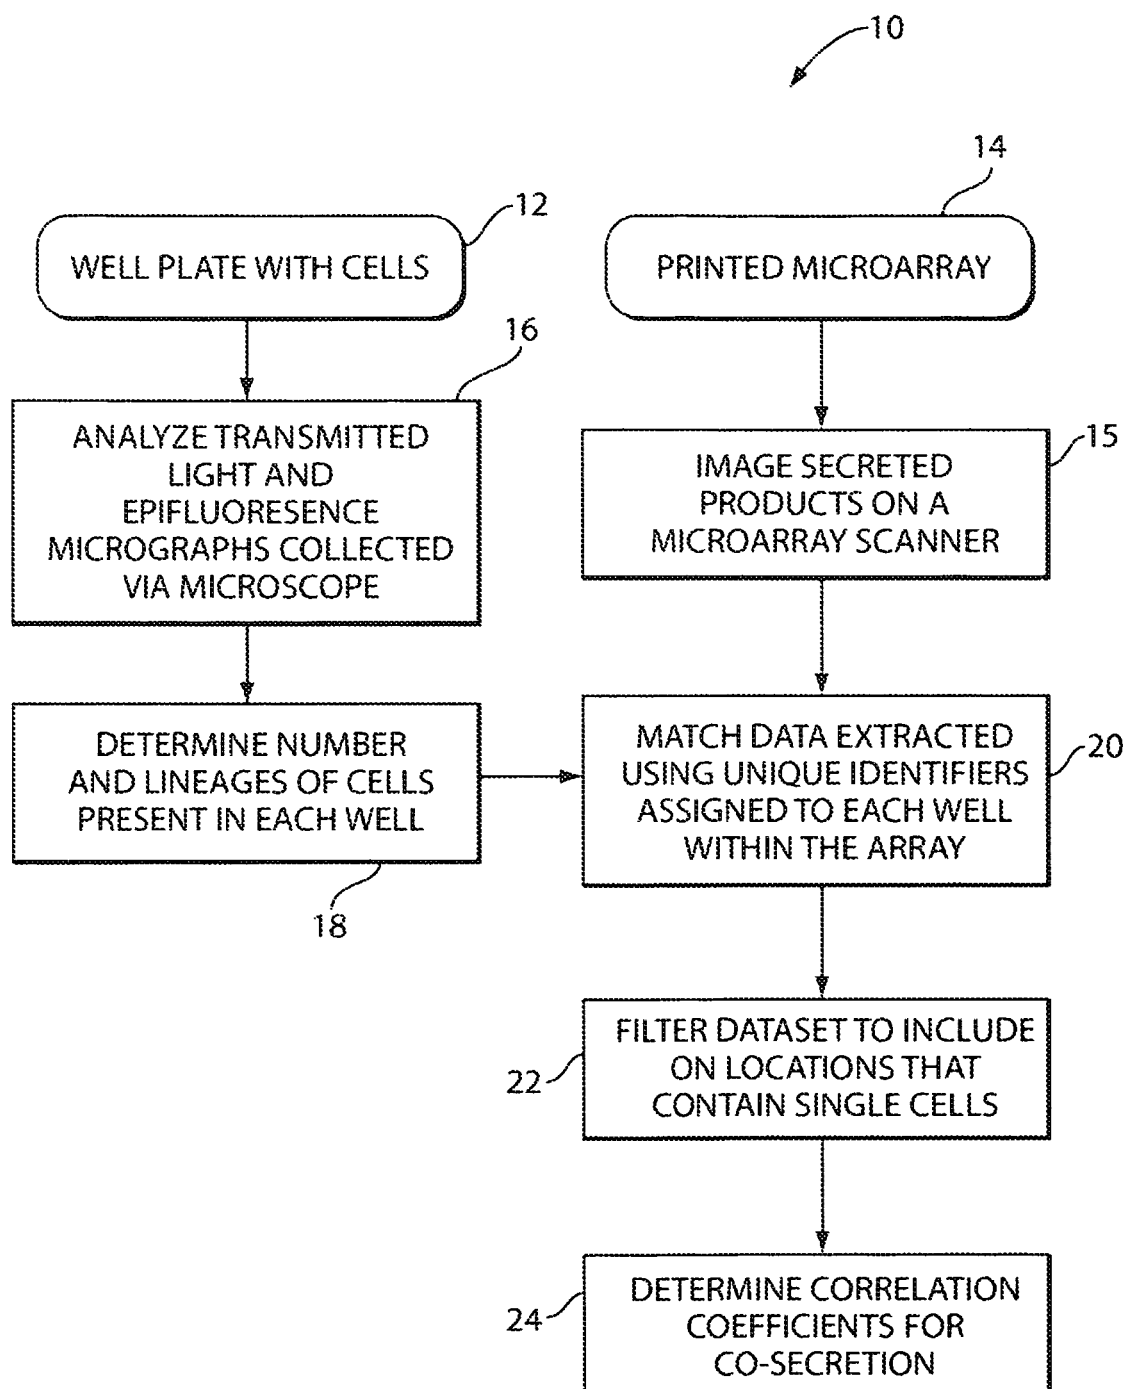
10

14

12

WELL PLATE WITH CELLS

PRINTED MICROARRAY

16

ANALYZE TRANSMITTED LIGHT AND EPIFLUORESENCE MICROGRAPHS COLLECTED VIA MICROSCOPE

IMAGE SECRETED PRODUCTS ON A MICROARRAY SCANNER

15

DETERMINE NUMBER AND LINEAGES OF CELLS PRESENT IN EACH WELL

MATCH DATA EXTRACTED USING UNIQUE IDENTIFIERS ASSIGNED TO EACH WELL WITHIN THE ARRAY

20

18

22

FILTER DATASET TO INCLUDE ON LOCATIONS THAT CONTAIN SINGLE CELLS

24

DETERMINE CORRELATION COEFFICIENTS FOR CO-SECRETION